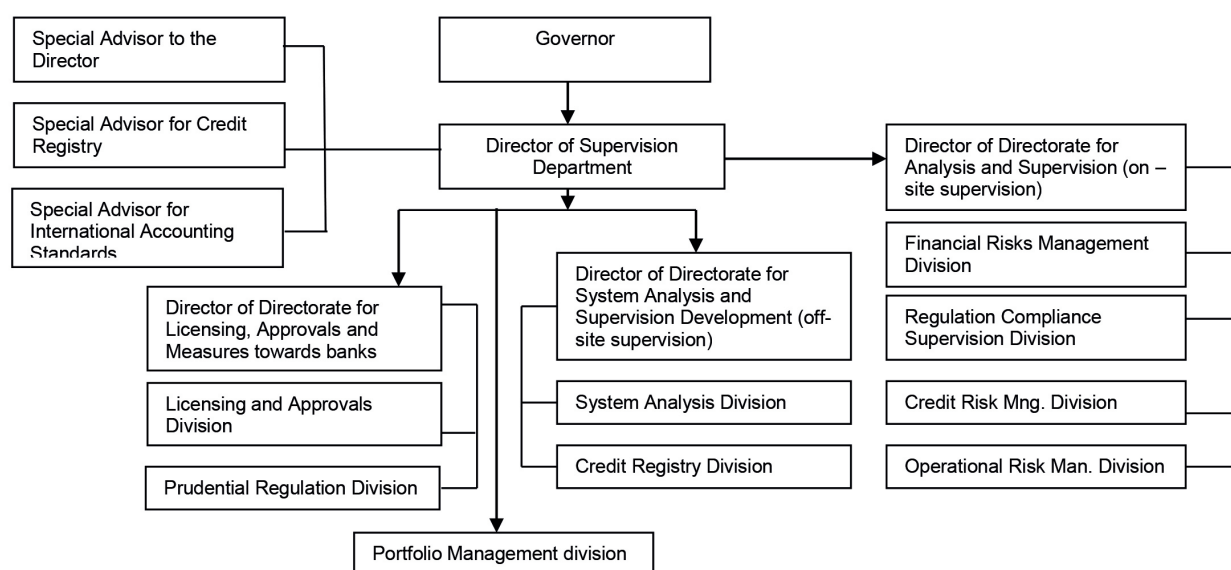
Special Advisor to the Director

Special Advisor for Credit Registry

Special Advisor for International Accounting Standards

Governor

Director of Supervision Department

Director of Directorate for Analysis and Supervision (on – site supervision)

Financial Risks Management Division

Regulation Compliance Supervision Division

Credit Risk Mng. Division

Operational Risk Man. Division

Director of Directorate for System Analysis and Supervision Development (off-site supervision)

System Analysis Division

Credit Registry Division

Director of Directorate for Licensing, Approvals and Measures towards banks

Licensing and Approvals Division

Prudential Regulation Division

Portfolio Management division